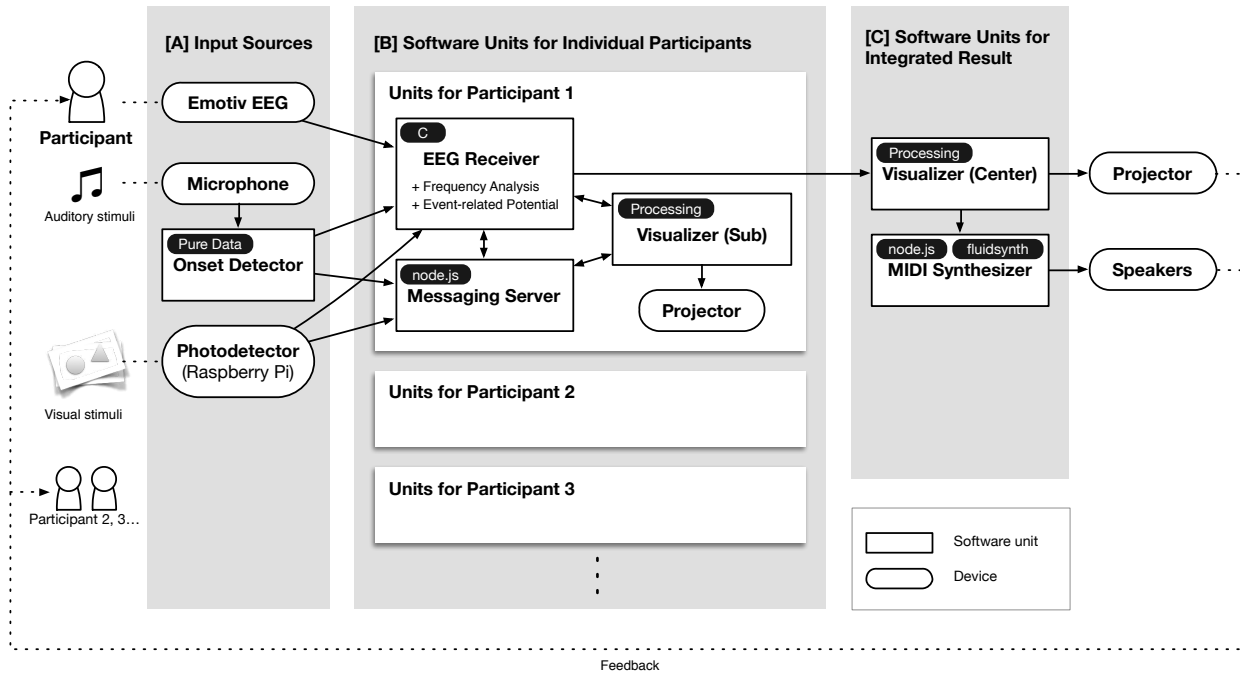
[A] Input Sources

[B] Software Units for Individual Participants

[C] Software Units for Integrated Result

Participant

Auditory stimuli

Visual stimuli

Participant 2, 3…

Emotiv EEG

Microphone

Pure Data
Onset Detector

Photodetector
(Raspberry Pi)

Units for Participant 1

C
EEG Receiver
+ Frequency Analysis
+ Event-related Potential

node.js
Messaging Server

Processing
Visualizer (Sub)

Projector

Units for Participant 2

Units for Participant 3

Processing
Visualizer (Center)

Projector

node.js
fluidsynth
MIDI Synthesizer

Speakers

Software unit

Device

Feedback